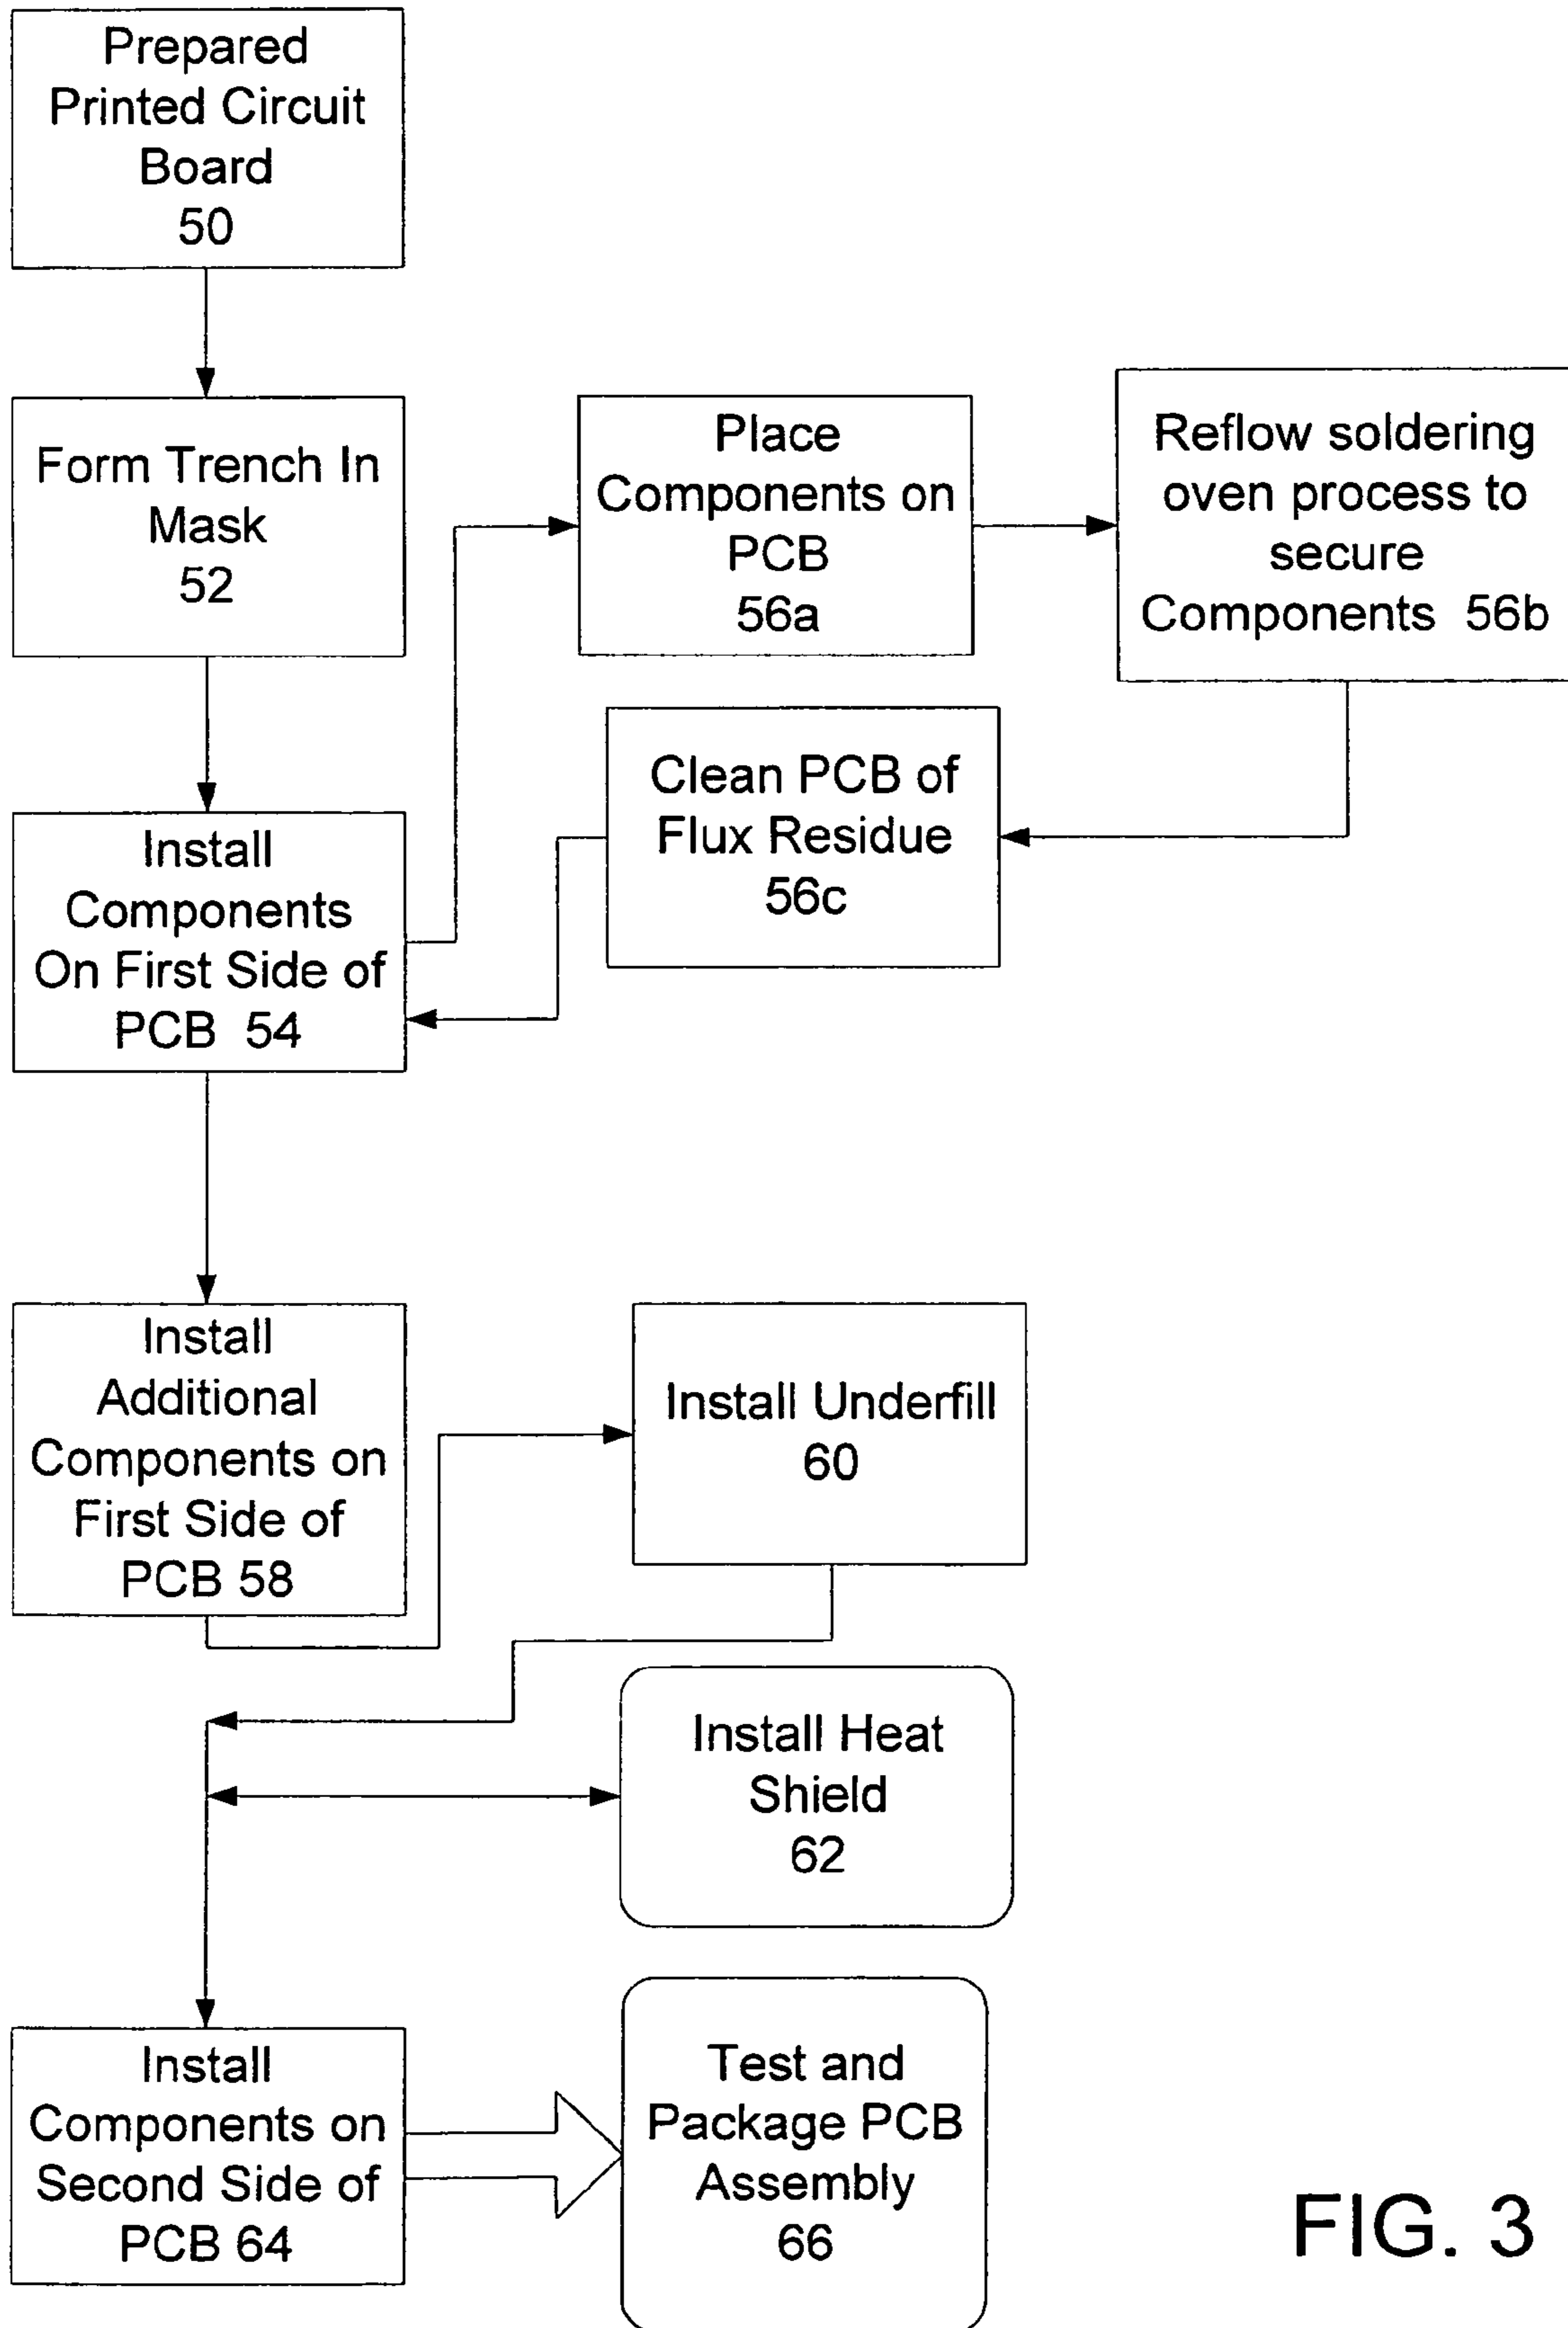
Prepared Printed Circuit Board 50

Form Trench In Mask 52

Place Components on PCB 56a

Reflow soldering oven process to secure Components 56b

Clean PCB of Flux Residue 56c

Install Components On First Side of PCB 54

Install Additional Components on First Side of PCB 58

Install Underfill 60

Install Heat Shield 62

Install Components on Second Side of PCB 64

Test and Package PCB Assembly 66

FIG. 3